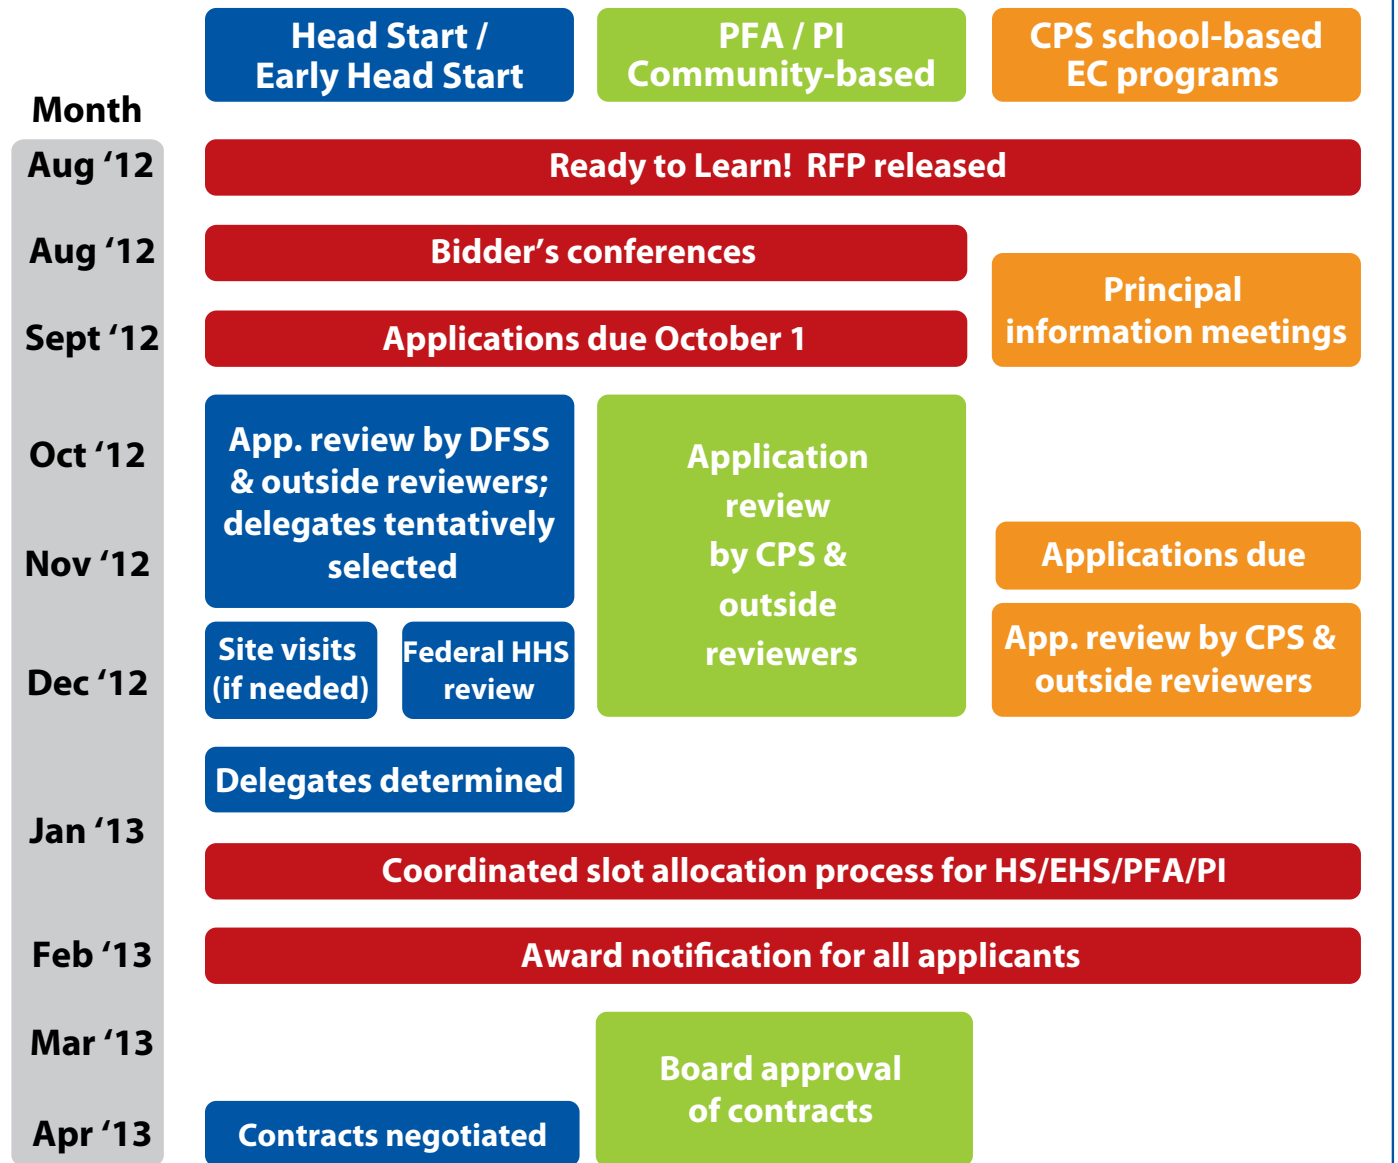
Month

Head Start / Early Head Start

PFA / PI Community-based

CPS school-based EC programs

Aug ‘12

Ready to Learn! RFP released

Aug ‘12

Bidder’s conferences

Principal information meetings

Sept ‘12

Applications due October 1

Oct ‘12

App. review by DFSS & outside reviewers; delegates tentatively selected

Application review by CPS & outside reviewers

Nov ‘12

Applications due

Dec ‘12

Site visits (if needed)

Federal HHS review

App. review by CPS & outside reviewers

Delegates determined

Jan ‘13

Coordinated slot allocation process for HS/EHS/PFA/PI

Feb ‘13

Award notification for all applicants

Mar ‘13

Board approval of contracts

Apr ‘13

Contracts negotiated